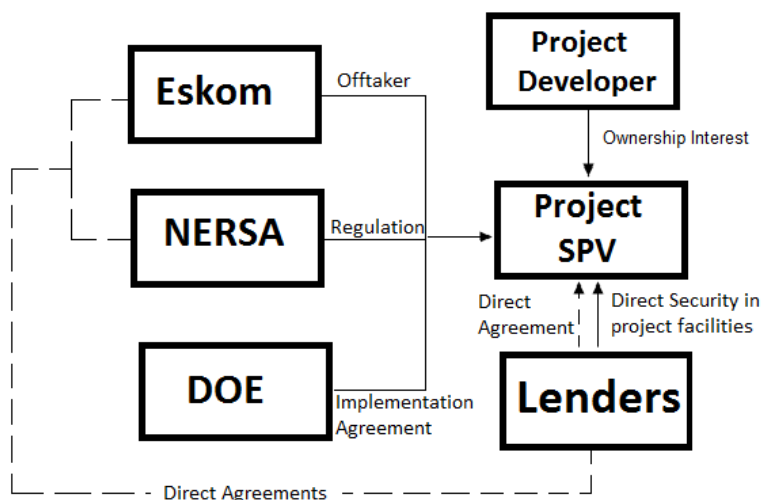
Project Developer

Eskom

Offtaker

Ownership Interest

NERSA

Regulation

Project SPV

Direct Agreement

Direct Security in project facilities

DOE

Implementation Agreement

Lenders

Direct Agreements